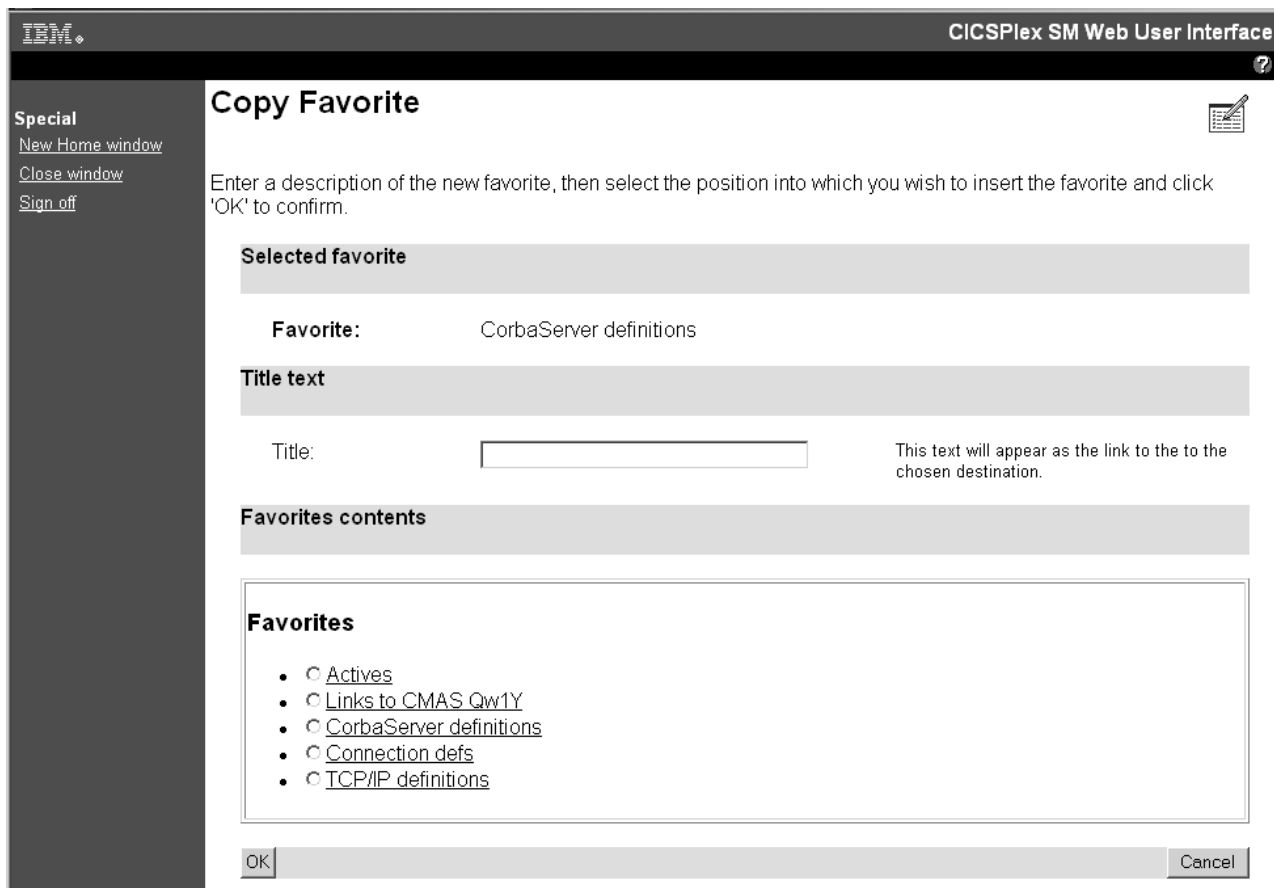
IBM.

CICSPlex SM Web User Interface

Special
New Home window
Close window
Sign off

Copy Favorite

Enter a description of the new favorite, then select the position into which you wish to insert the favorite and click 'OK' to confirm.

Selected favorite

Favorite: CorbaServer definitions

Title text

Title:

This text will appear as the link to the to the chosen destination.

Favorites contents

Favorites

- Actives
- Links to CMAS Qw1Y
- CorbaServer definitions
- Connection defs
- TCP/IP definitions

OK

Cancel